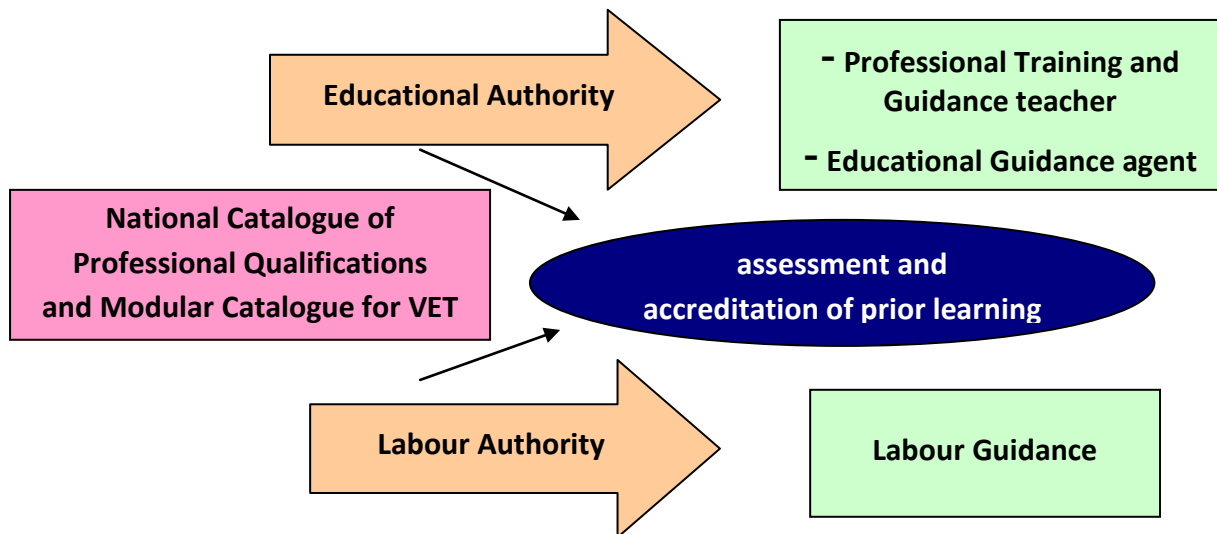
Educational Authority

- Professional Training and Guidance teacher
- Educational Guidance agent

National Catalogue of Professional Qualifications and Modular Catalogue for VET

assessment and accreditation of prior learning

Labour Authority

Labour Guidance